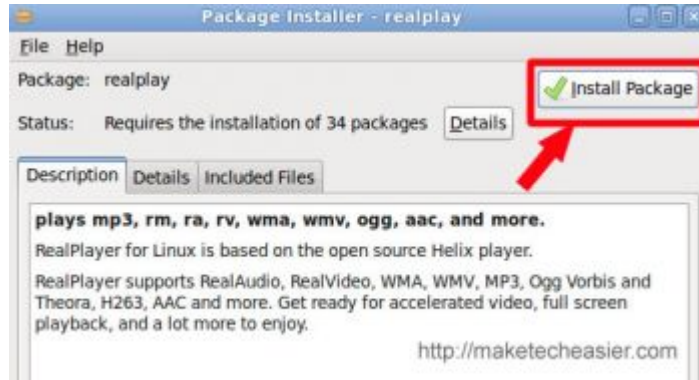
Package Installer - realplay

File Help

Package: realplay

Install Package

Status: Requires the installation of 34 packages Details

Description Details Included Files

plays mp3, rm, ra, rv, wma, wmv, ogg, aac, and more.

RealPlayer for Linux is based on the open source Helix player.

RealPlayer supports RealAudio, RealVideo, WMA, WMV, MP3, Ogg Vorbis and Theora, H263, AAC and more. Get ready for accelerated video, full screen playback, and a lot more to enjoy.

http://maketecheasier.com